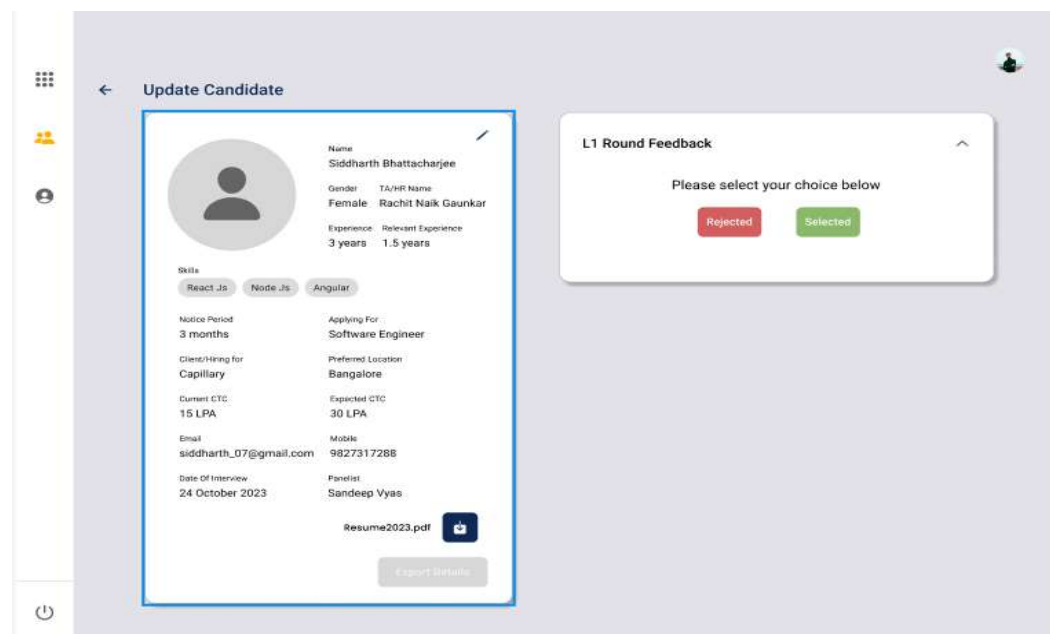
Update Candidate

Name
Siddharth Bhattacharjee

Gender
Female

TA/HR Name
Rachit Naik Gaunkar

Experience
3 years

Relevant Experience
1.5 years

Skills
React Js
Node Js
Angular

Notice Period
3 months

Applying For
Software Engineer

Client/Hiring for
Capillary

Preferred Location
Bangalore

Current CTC
15 LPA

Expected CTC
30 LPA

Email
siddharth_07@gmail.com

Mobile
9827317288

Date Of Interview
24 October 2023

Panelist
Sandeep Vyas

Resume2023.pdf

Export Details

L1 Round Feedback

Please select your choice below

Rejected
Selected